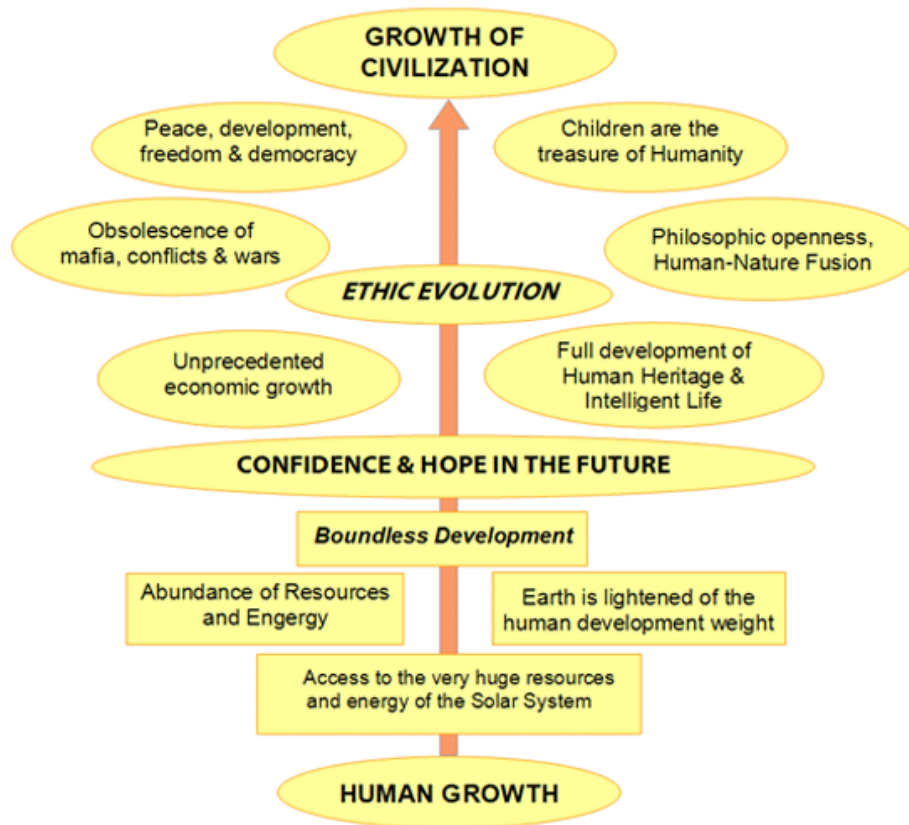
GROWTH OF CIVILIZATION

Peace, development, freedom & democracy

Children are the treasure of Humanity

Obsolescence of mafia, conflicts & wars

Philosophic openness, Human-Nature Fusion

ETHIC EVOLUTION

Unprecedented economic growth

Full development of Human Heritage & Intelligent Life

CONFIDENCE & HOPE IN THE FUTURE

Boundless Development

Abundance of Resources and Engergy

Earth is lightened of the human development weight

Access to the very huge resources and energy of the Solar System

HUMAN GROWTH